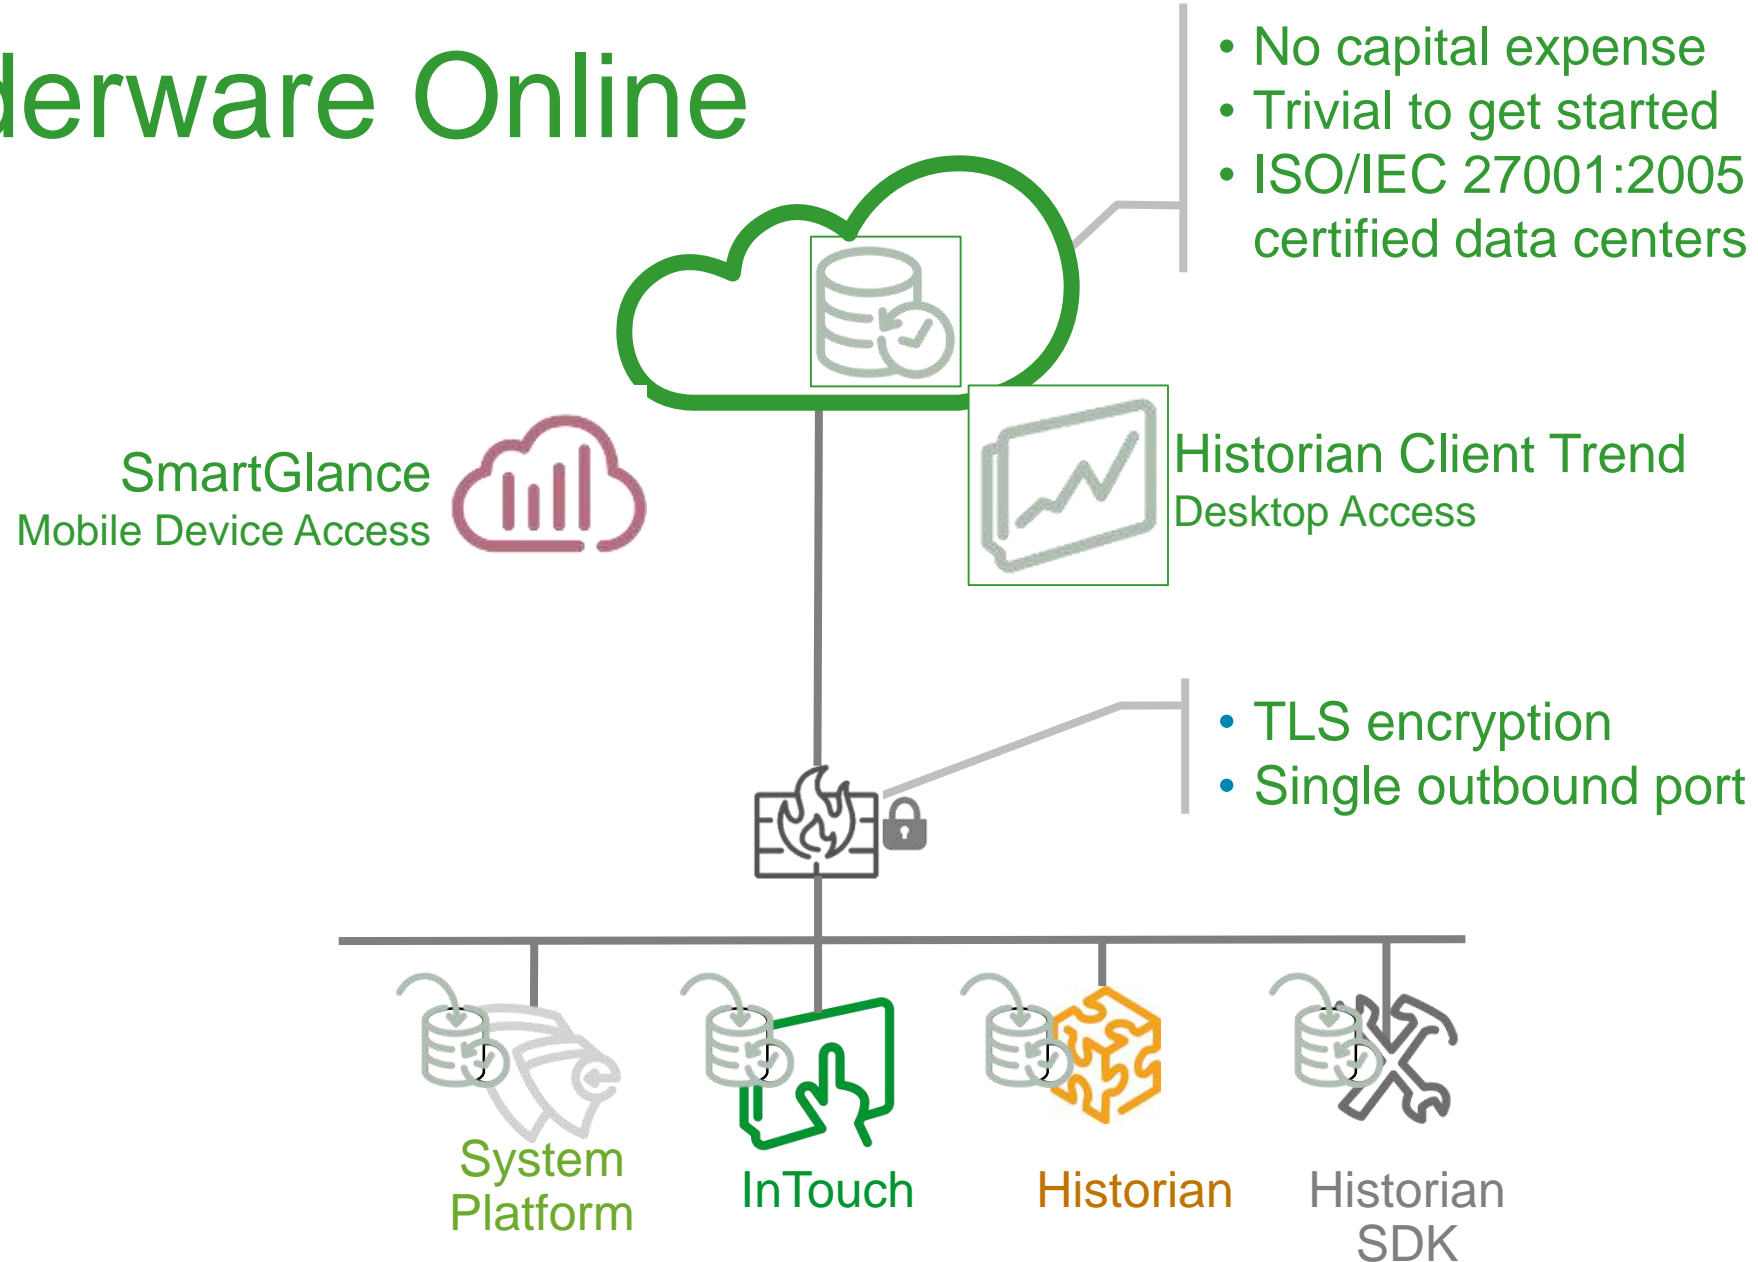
derware Online

• No capital expense
• Trivial to get started
• ISO/IEC 27001:2005 certified data centers

SmartGlance
Mobile Device Access

Historian Client Trend
Desktop Access

• TLS encryption
• Single outbound port

System Platform

InTouch

Historian

Historian SDK